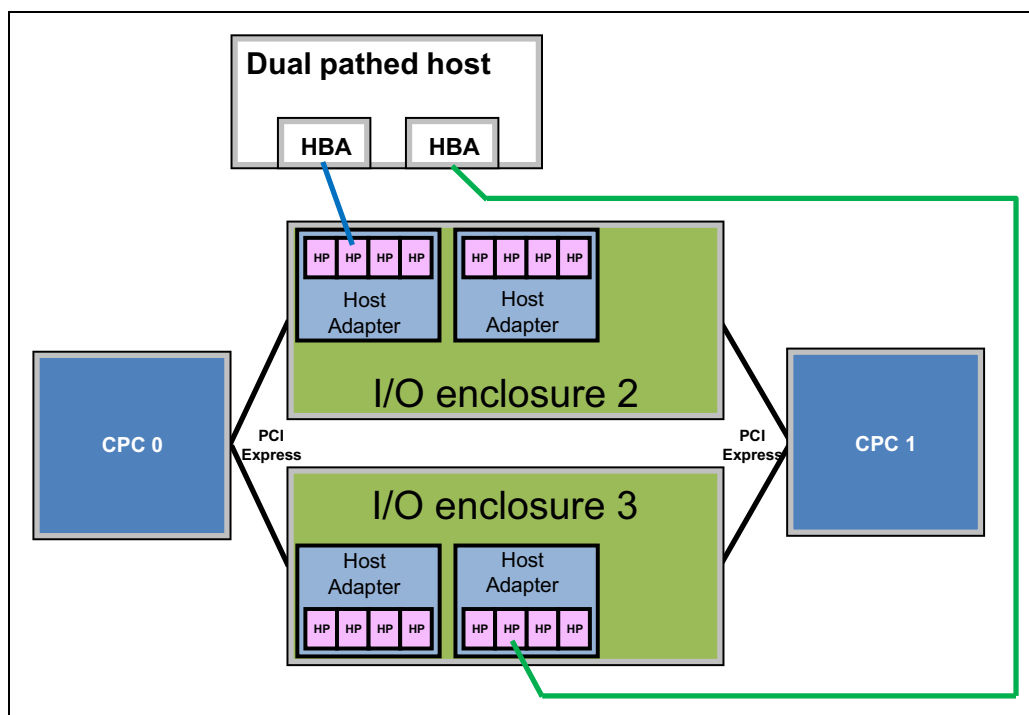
Dual pathed host

HBA

HBA

HP HP HP HP

Host Adapter

HP HP HP HP

Host Adapter

I/O enclosure 2

CPC 0

PCI Express

PCI Express

CPC 1

I/O enclosure 3

Host Adapter

HP HP HP HP

Host Adapter

HP HP HP HP